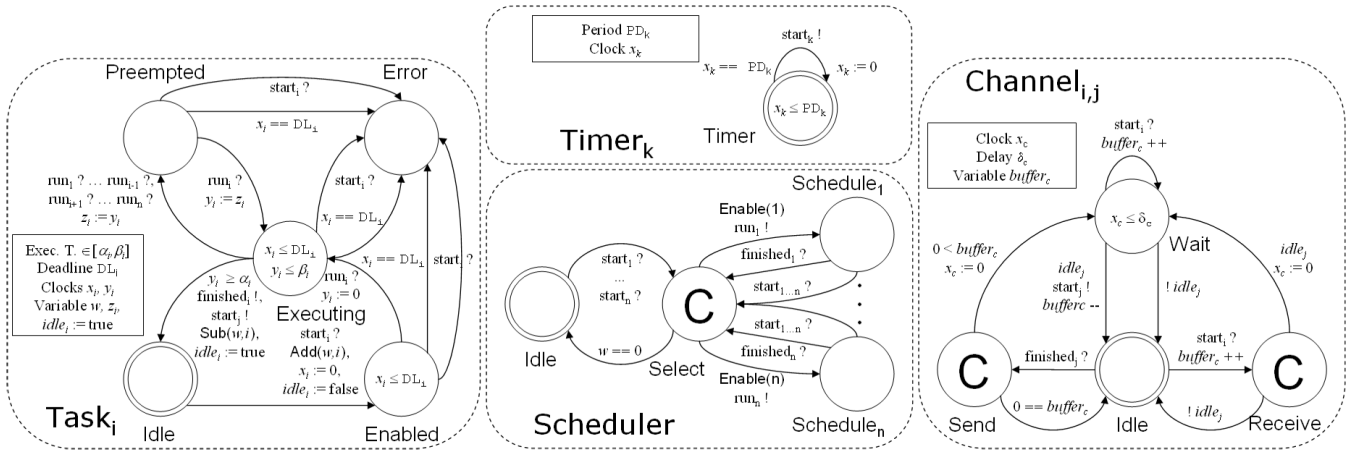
Preempted

Error

$start_i$ ?

$x_i$ == $DL_i$

$run_1$ ? … $run_{i-1}$ ?, $run_{i+1}$ ? … $run_n$ ? $z_i := y_i$

$run_i$ ? $y_i := z_i$

$start_i$ ?

$x_i$ == $DL_i$

Exec. T. $\in [\alpha_i, \beta_i]$
Deadline $DL_i$
Clocks $x_i$, $y_i$
Variable $w$, $z_i$,
$idle_i$ := true

$x_i \leq DL_i$
$y_i \leq \beta_i$

$x_i$ == $DL_i$

$run_i$ ?
$y_i := 0$

$start_i$ ?

$y_i \geq \alpha_i$
$finished_i$ !,
$start_j$ !
Sub($w$,$i$),
$idle_i$ := true

Executing

$start_i$ ?
Add($w$,$i$),
$x_i := 0$,
$idle_i$ := false

$x_i \leq DL_i$

$Task_i$

Idle

Enabled

Period $PD_k$
Clock $x_k$

$start_k$ !

$x_k$ == $PD_k$

$x_k := 0$

$x_k \leq PD_k$

$Timer_k$

Timer

$Schedule_1$

Enable(1)
$run_1$ !

$start_1$ ?
...
$start_n$ ?

$finished_1$ ?

C

$start_{1...n}$ ?

$start_{1...n}$ ?

Idle

$w$ == 0

Select

$finished_n$ ?

Enable(n)
$run_n$ !

Scheduler

$Schedule_n$

$Channel_{i,j}$

Clock $x_c$
Delay $\delta_c$
Variable $buffer_c$

$start_i$ ?
$buffer_c$ ++

$x_c \leq \delta_c$

Wait

0 < $buffer_c$
$x_c := 0$

$idle_j$
$start_j$ !
bufferc --

! $idle_j$

$idle_j$
$x_c := 0$

$finished_j$ ?

$start_i$ ?
$buffer_c$ ++

C

C

0 == $buffer_c$

! $idle_j$

Send

Idle

Receive